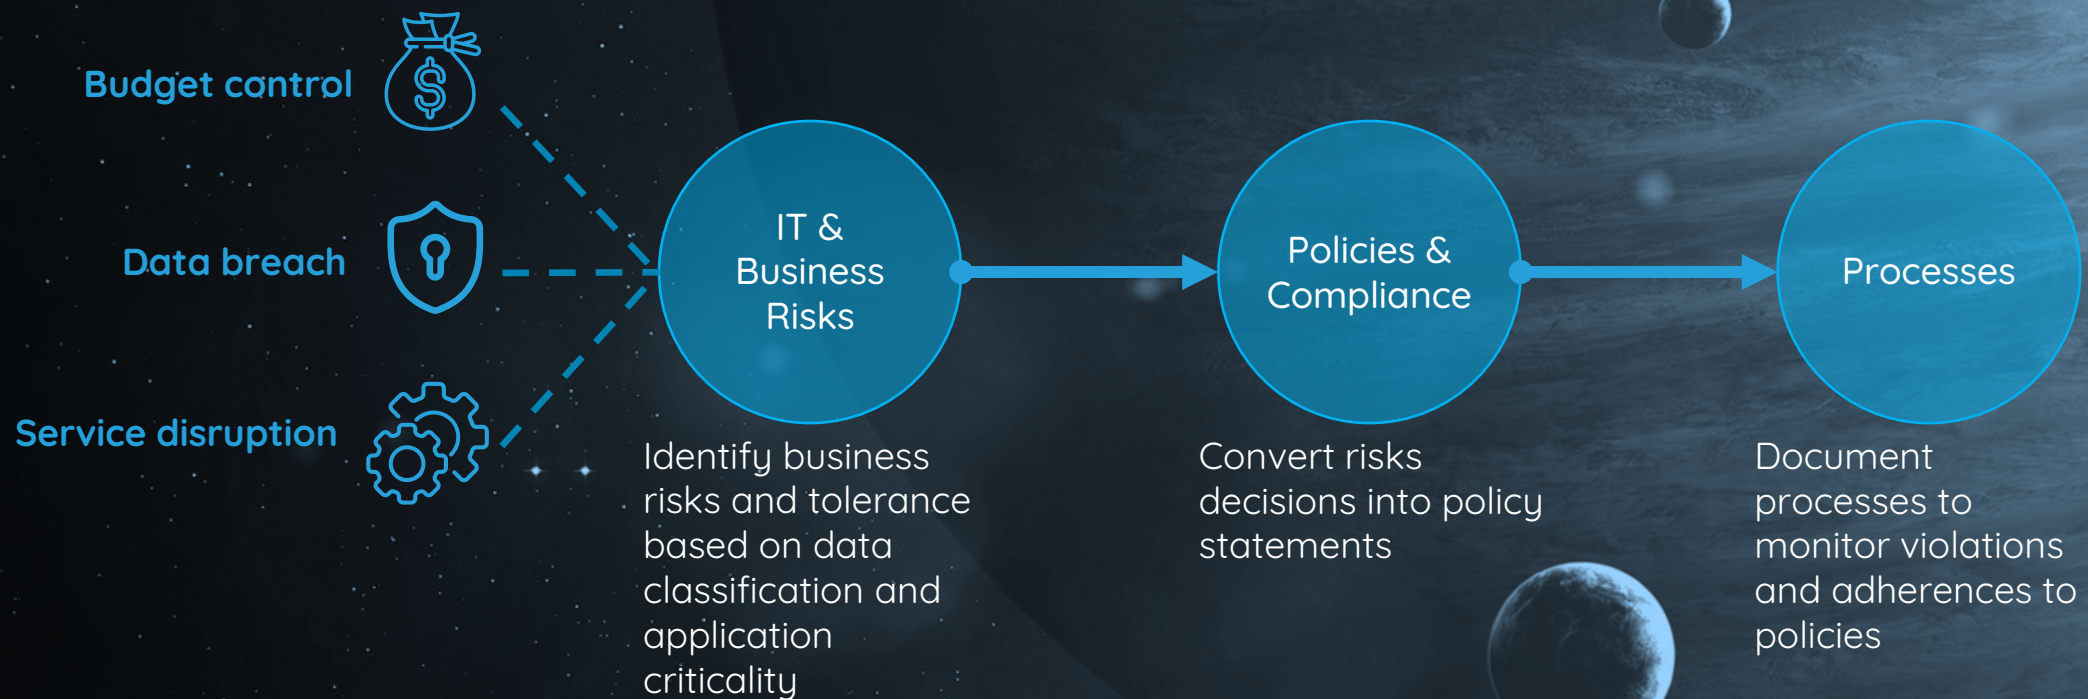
Budget control

Data breach

Service disruption

IT & Business Risks

Policies & Compliance

Processes

Identify business risks and tolerance based on data classification and application criticality

Convert risks decisions into policy statements

Document processes to monitor violations and adherences to policies